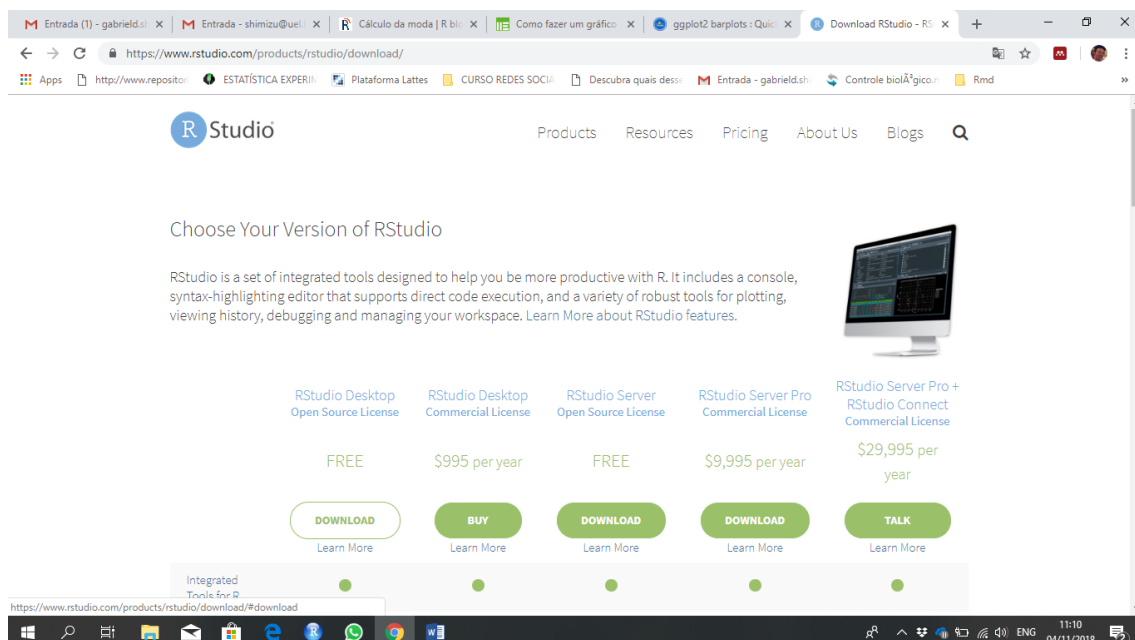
Entrada (1) - gabrield.sh × Entrada - shimizu@uel × Cálculo da moda | R blo × Como fazer um gráfico × ggplot2 barplots : Quic × Download RStudio - RS ×

https://www.rstudio.com/products/rstudio/download/

Apps http://www.repositor ESTATÍSTICA EXPERIM Plataforma Lattes CURSO REDES SOCIA Descubra quais desse Entrada - gabrield.sh Controle biolÃ³gico.r Rmd

R Studio

Products Resources Pricing About Us Blogs

Choose Your Version of RStudio

RStudio is a set of integrated tools designed to help you be more productive with R. It includes a console, syntax-highlighting editor that supports direct code execution, and a variety of robust tools for plotting, viewing history, debugging and managing your workspace. Learn More about RStudio features.

| RStudio Desktop Open Source License | RStudio Desktop Commercial License | RStudio Server Open Source License | RStudio Server Pro Commercial License | RStudio Server Pro + RStudio Connect Commercial License |
|---|---|---|---|---|
| FREE | \$995 per year | FREE | \$9,995 per year | \$29,995 per year |
| DOWNLOAD | BUY | DOWNLOAD | DOWNLOAD | TALK |
| Learn More | Learn More | Learn More | Learn More | Learn More |

Integrated Tools for R

https://www.rstudio.com/products/rstudio/download/#download

ENG 11:10 04/11/2018